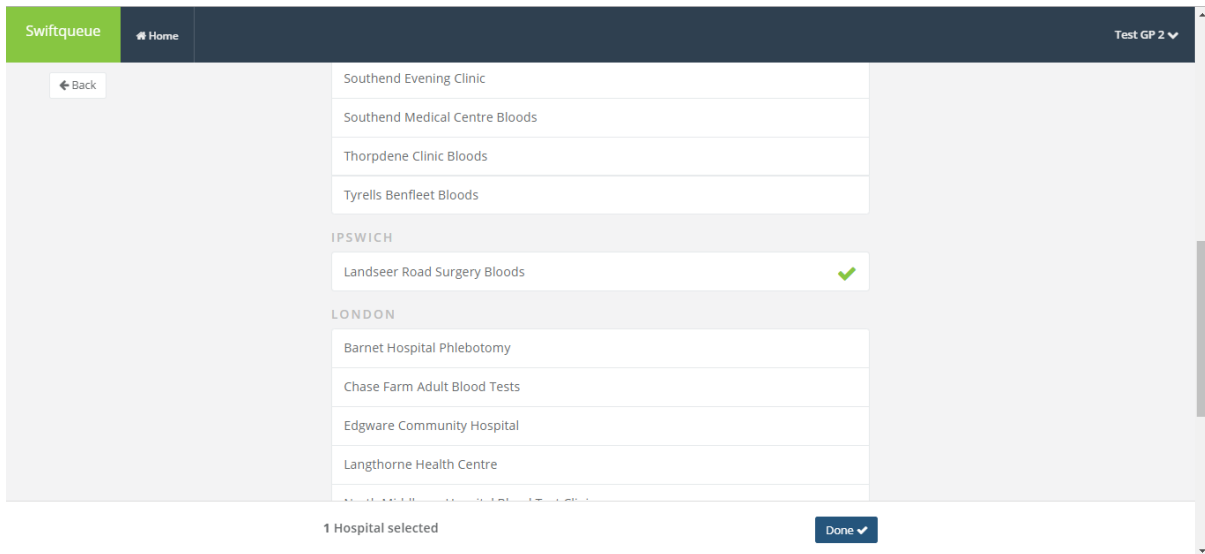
Swiftqueue
Home
Test GP 2

Back

Southend Evening Clinic
Southend Medical Centre Bloods
Thorpdene Clinic Bloods
Tyrells Benfleet Bloods

IPSWICH
Landseer Road Surgery Bloods

LONDON
Barnet Hospital Phlebotomy
Chase Farm Adult Blood Tests
Edgware Community Hospital
Langthorne Health Centre
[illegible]

1 Hospital selected
Done